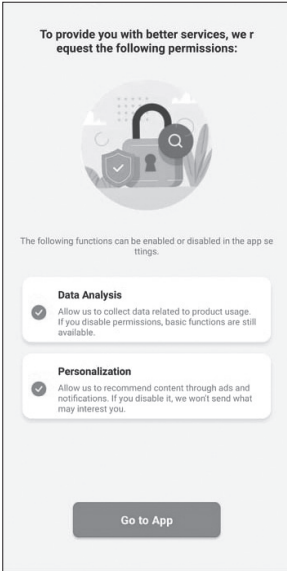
To provide you with better services, we r equest the following permissions:

The following functions can be enabled or disabled in the app se ttings.

Data Analysis
Allow us to collect data related to product usage. If you disable permissions, basic functions are still available.

Personalization
Allow us to recommend content through ads and notifications. If you disable it, we won't send what may interest you.

Go to App